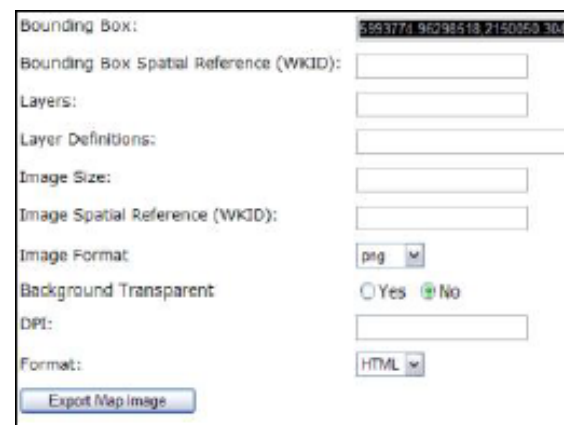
Bounding Box: 599377d.96298518,2150050.304

Bounding Box Spatial Reference (WKID):

Layers:

Layer Definitions:

Image Size:

Image Spatial Reference (WKID):

Image Format png

Background Transparent ○Yes ◉No

DPI:

Format: HTML

Export Map Image